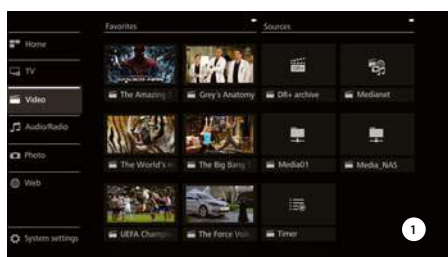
Favorites
Sources
Home
TV
Video
Audio/Radio
Photo
Web
System settings
The Amazing S
Grey's Anatomy
DR+ archive
Medianet
The World's m
The Big Bang T
Media01
Media_NAS
UEFA Champi
The Force Volk
Timer
1